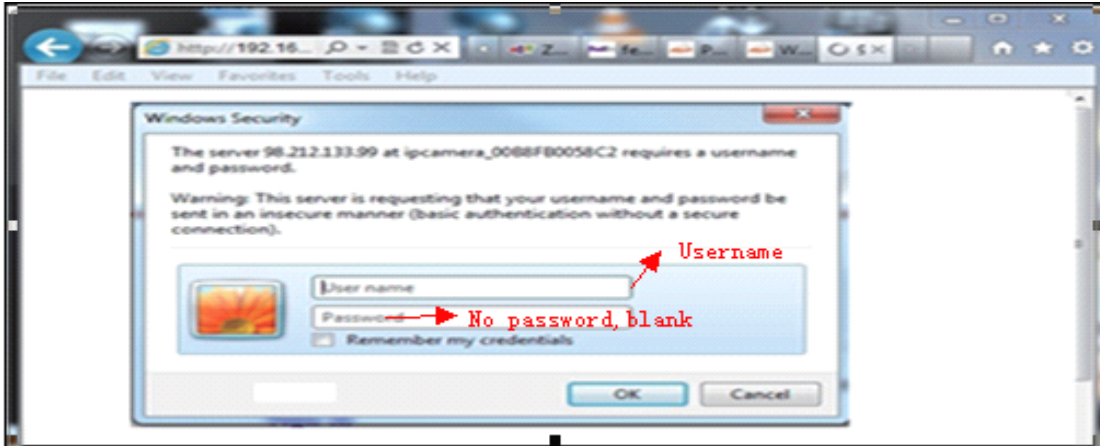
http://192.16... Z... fe... P... W...

File Edit View Favorites Tools Help

Windows Security

The server 98.212.133.99 at ipcamera_00BBFB0058C2 requires a username and password.

Warning: This server is requesting that your username and password be sent in an insecure manner (basic authentication without a secure connection).

Username

User name

Password

No password, blank

Remember my credentials

OK

Cancel